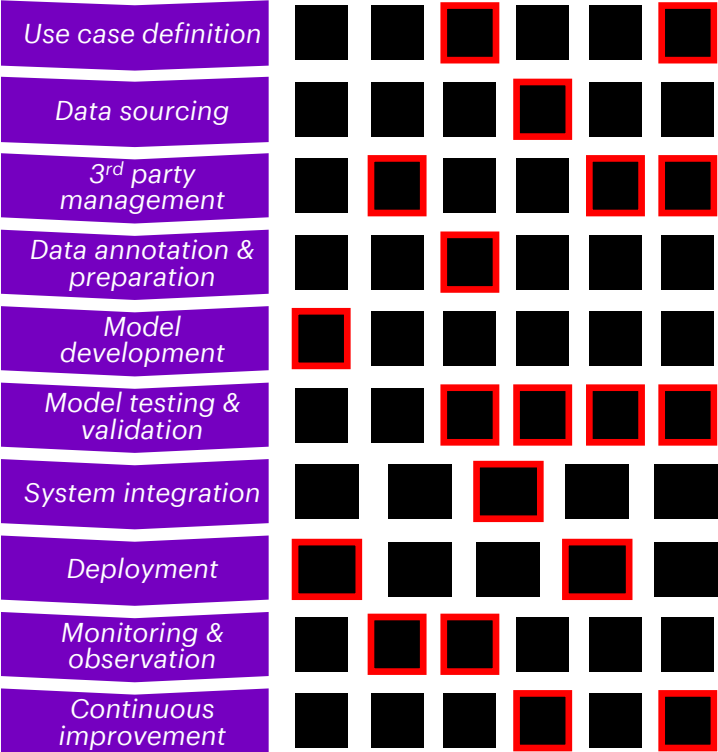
Use case definition

Data sourcing

$3^{rd}$ party management

Data annotation & preparation

Model development

Model testing & validation

System integration

Deployment

Monitoring & observation

Continuous improvement